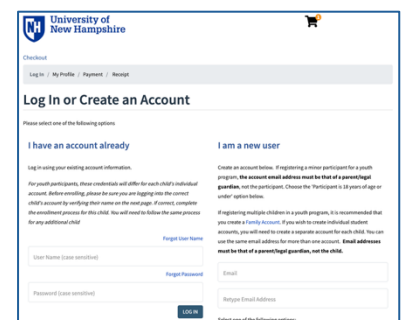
UNH University of New Hampshire

0

Checkout

Log In / My Profile / Payment / Receipt

Log In or Create an Account

Please select one of the following options

I have an account already

Log in using your existing account information.

For youth participants, these credentials will differ for each child's individual account. Before enrolling, please be sure you are logging into the correct child's account by verifying their name on the next page. If correct, complete the enrollment process for this child. You will need to follow the same process for any additional child

Forgot User Name

User Name (case sensitive)

Forgot Password

Password (case sensitive)

LOG IN

I am a new user

Create an account below. If registering a minor participant for a youth program, **the account email address must be that of a parent/legal guardian**, not the participant. Choose the 'Participant is 18 years of age or under' option below.

If registering multiple children in a youth program, it is recommended that you create a Family Account. If you wish to create individual student accounts, you will need to create a separate account for each child. You can use the same email address for more than one account. **Email addresses must be that of a parent/legal guardian, not the child.**

Email

Retype Email Address

Select one of the following options: